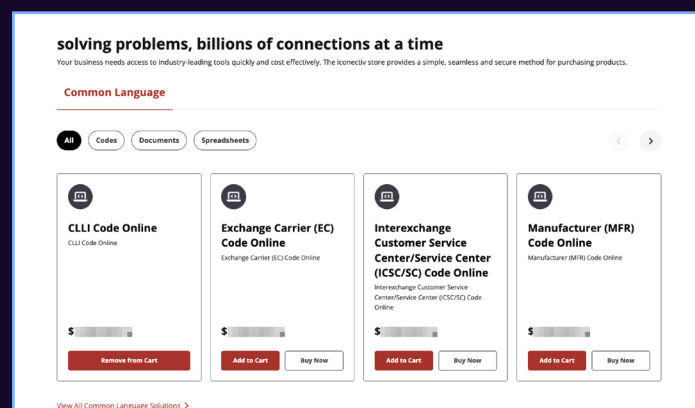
solving problems, billions of connections at a time

Your business needs access to industry-leading tools quickly and cost effectively. The iconectiv store provides a simple, seamless and secure method for purchasing products.

Common Language

All Codes Documents Spreadsheets

CLLI Code Online

CLLI Code Online

$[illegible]

Remove from Cart

Exchange Carrier (EC) Code Online

Exchange Carrier (EC) Code Online

$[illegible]

Add to Cart Buy Now

Interexchange Customer Service Center/Service Center (ICSC/SC) Code Online

Interexchange Customer Service Center/Service Center (ICSC/SC) Code Online

$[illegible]

Add to Cart Buy Now

Manufacturer (MFR) Code Online

Manufacturer (MFR) Code Online

$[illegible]

Add to Cart Buy Now

View All Common Language Solutions ›